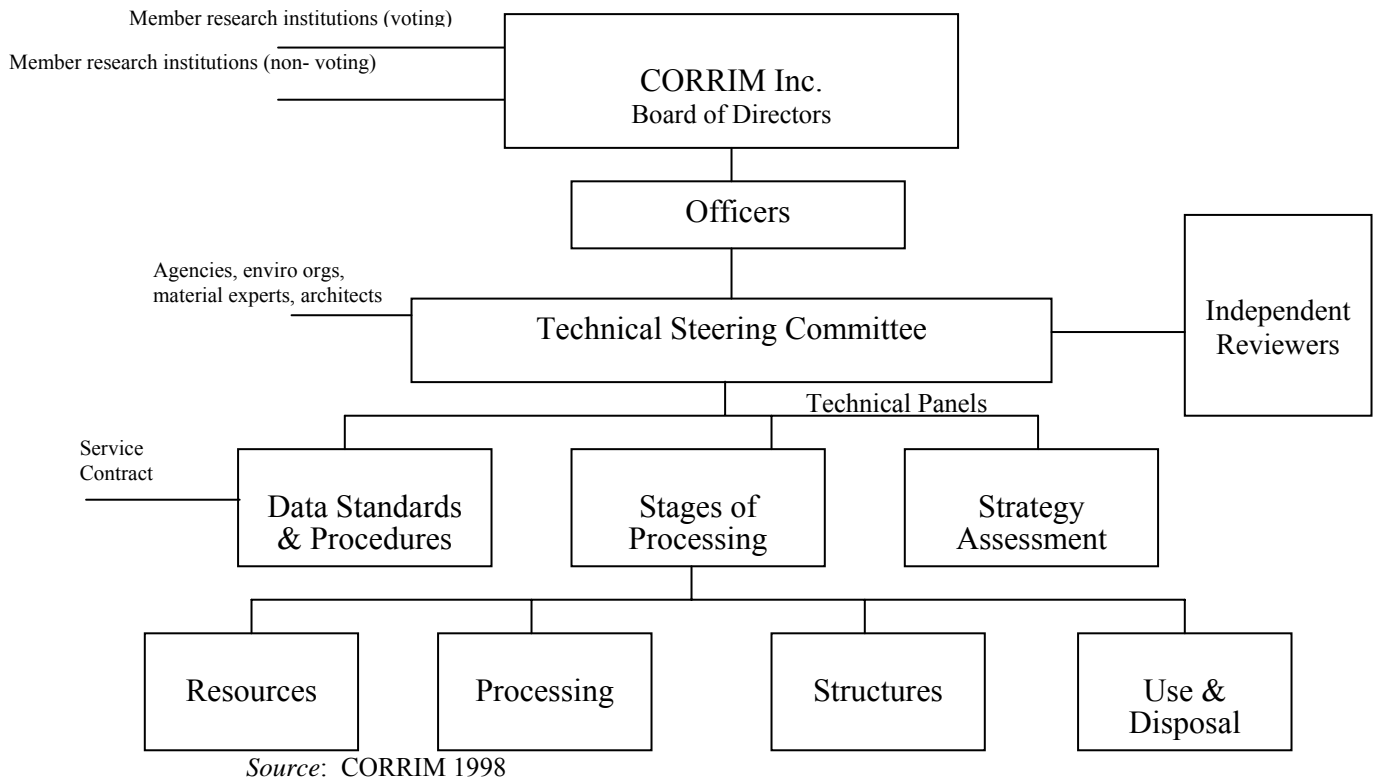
Member research institutions (voting)

Member research institutions (non- voting)

CORRIM Inc.
Board of Directors

Officers

Agencies, enviro orgs, material experts, architects

Technical Steering Committee

Independent Reviewers

Technical Panels

Service Contract

Data Standards & Procedures

Stages of Processing

Strategy Assessment

Resources

Processing

Structures

Use & Disposal

*Source*: CORRIM 1998